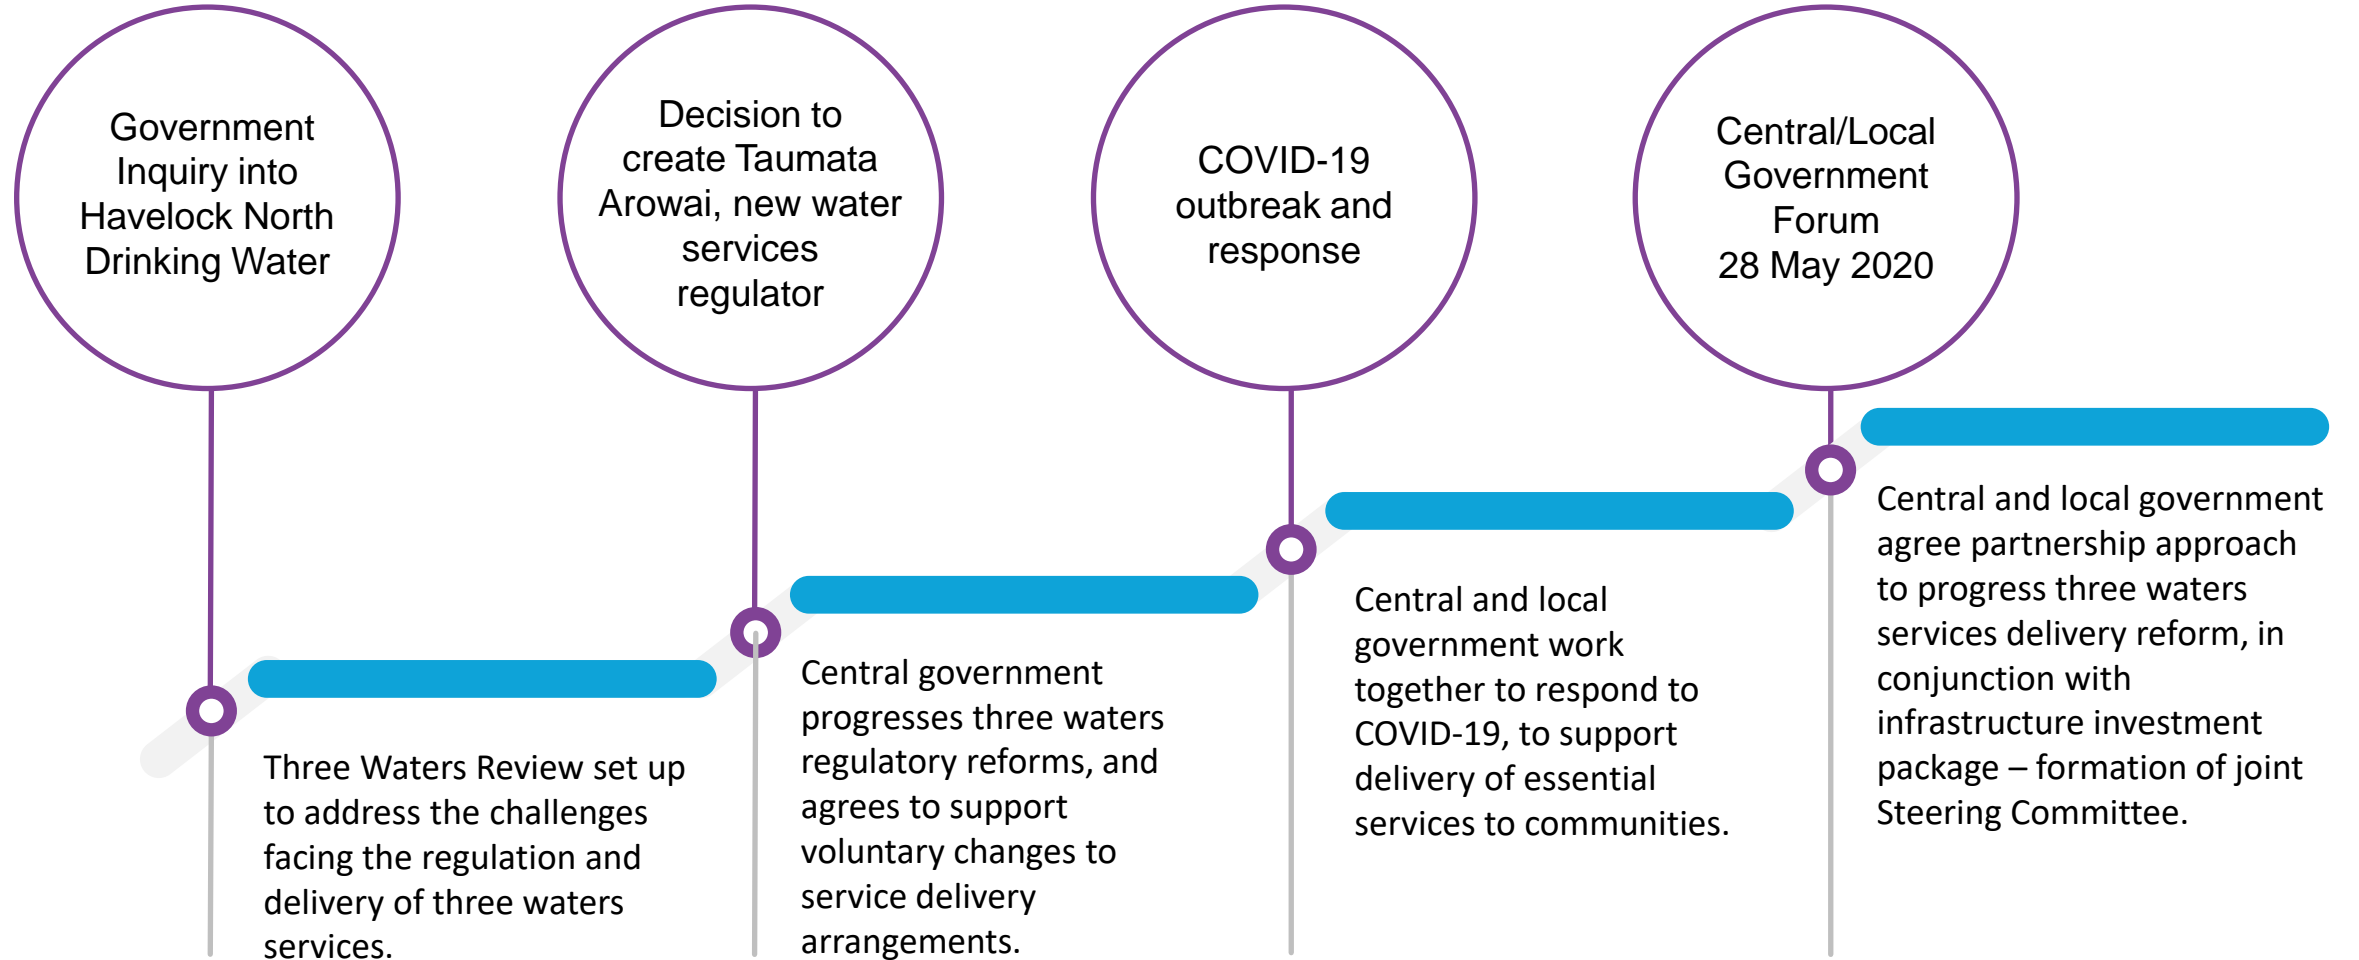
Government Inquiry into Havelock North Drinking Water

Three Waters Review set up to address the challenges facing the regulation and delivery of three waters services.

Decision to create Taumata Arowai, new water services regulator

Central government progresses three waters regulatory reforms, and agrees to support voluntary changes to service delivery arrangements.

COVID-19 outbreak and response

Central and local government work together to respond to COVID-19, to support delivery of essential services to communities.

Central/Local Government Forum 28 May 2020

Central and local government agree partnership approach to progress three waters services delivery reform, in conjunction with infrastructure investment package – formation of joint Steering Committee.